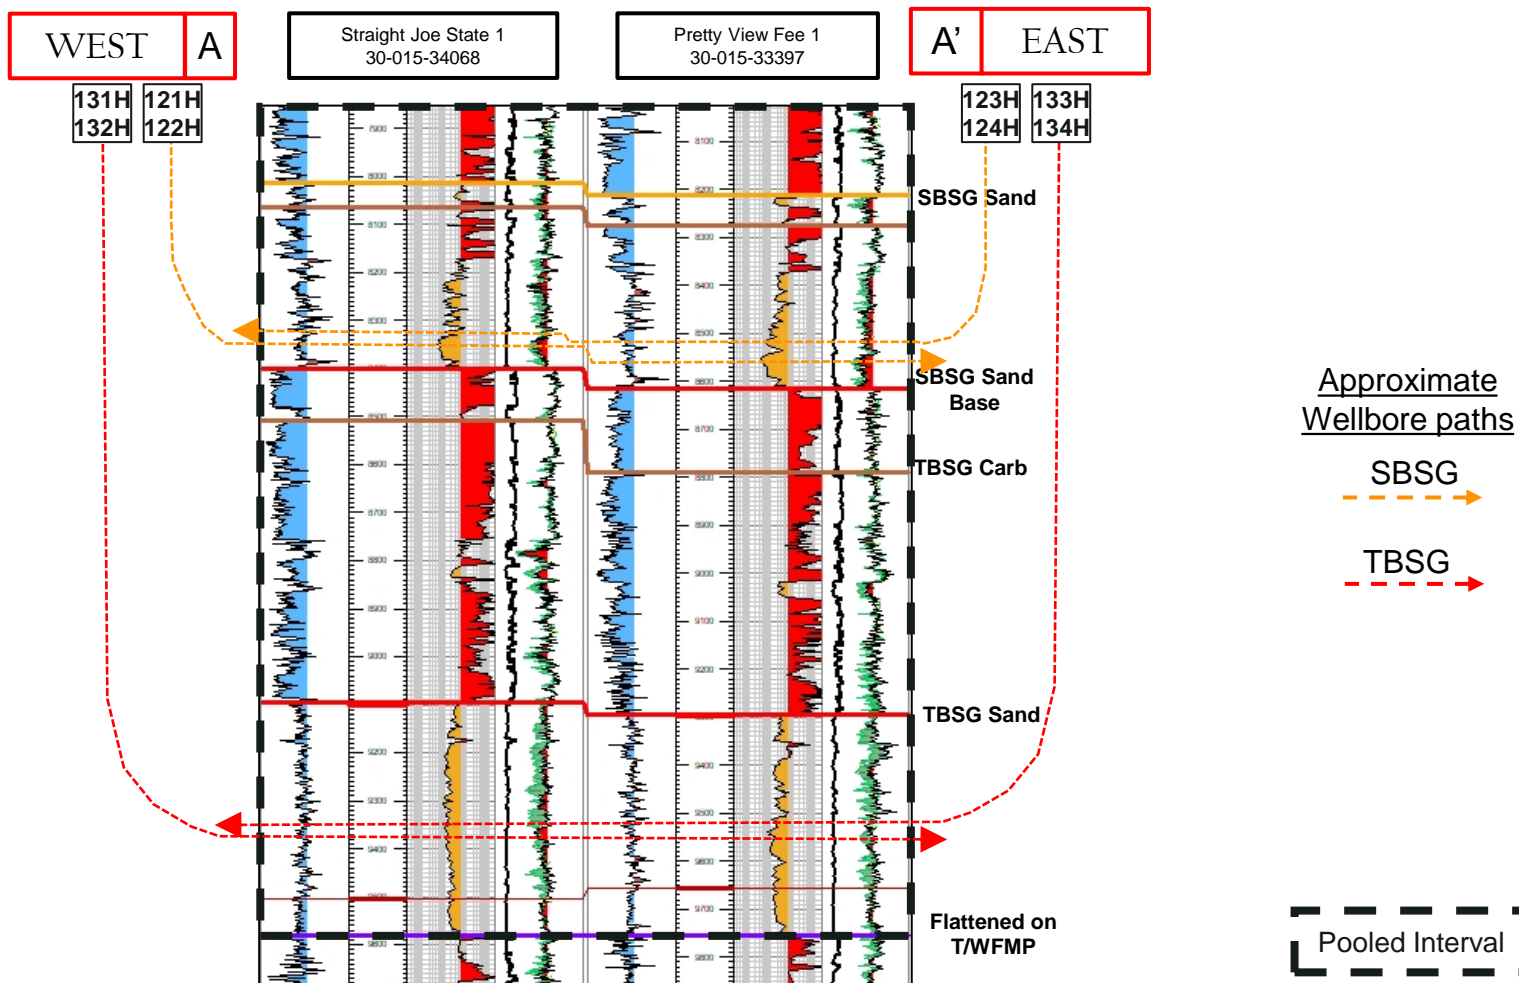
WEST A

Straight Joe State 1
30-015-34068

Pretty View Fee 1
30-015-33397

A' EAST

131H 132H
121H 122H

123H 124H
133H 134H

7900
8000
8100
8200
8300
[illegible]
8500
8600
8700
8800
8900
9000
9200
9300
9400
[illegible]
9600

8100
8200
8300
8400
8500
8600
8700
8800
8900
9000
9100
9200
9400
9500
9600
9700
9800

SBSG Sand

SBSG Sand Base

TBSG Carb

TBSG Sand

Flattened on T/WFMP

Approximate Wellbore paths

SBSG

TBSG

Pooled Interval